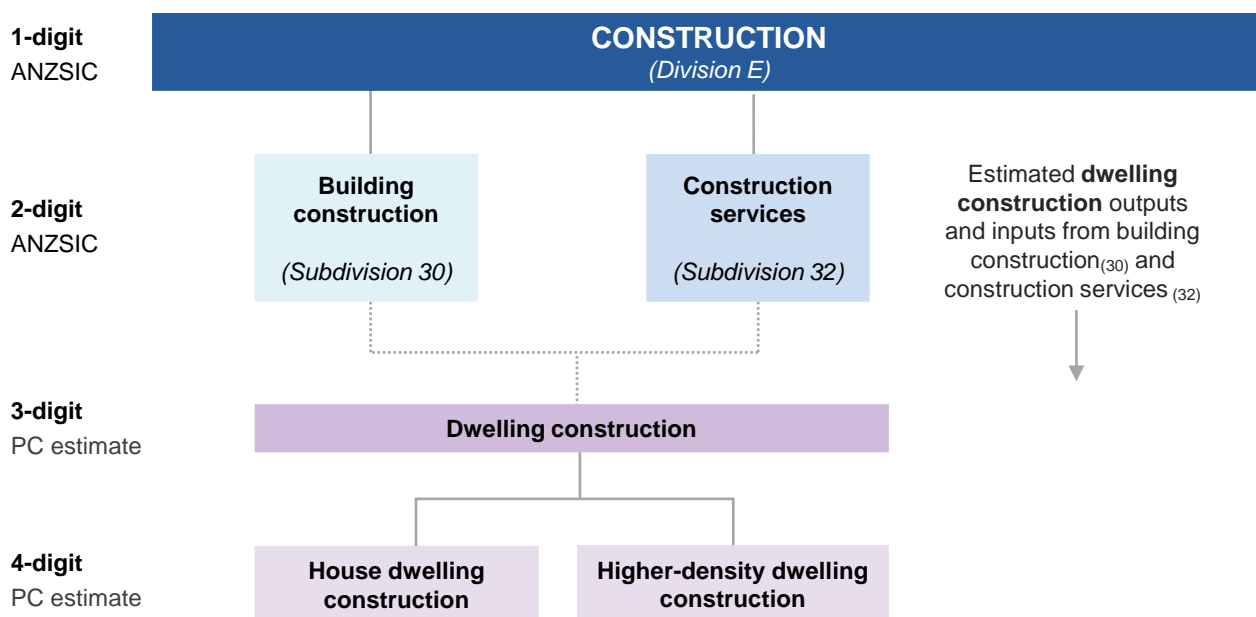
1-digit
ANZSIC

CONSTRUCTION
(Division E)

2-digit
ANZSIC

Building construction

(Subdivision 30)

Construction services

(Subdivision 32)

Estimated **dwelling construction** outputs and inputs from building construction$_{(30)}$ and construction services $_{(32)}$

3-digit
PC estimate

Dwelling construction

4-digit
PC estimate

House dwelling construction

Higher-density dwelling construction